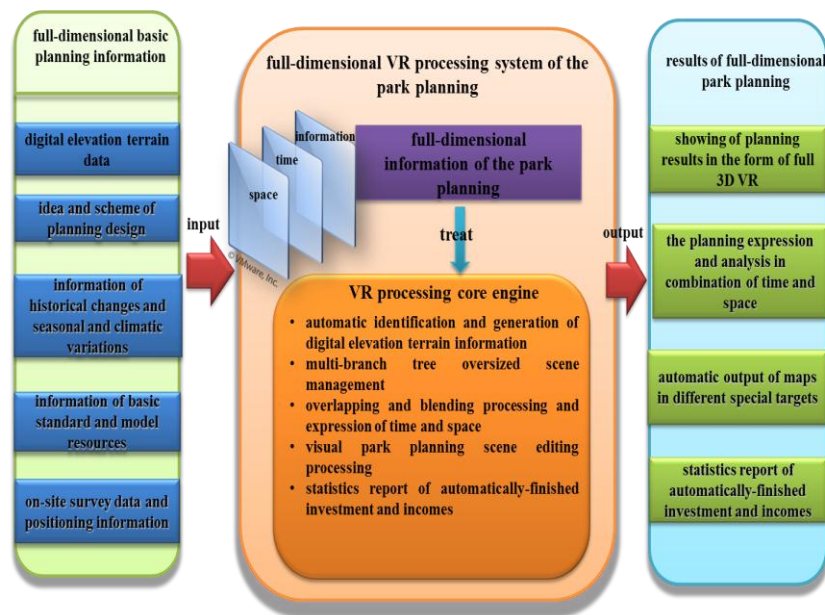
full-dimensional basic planning information

digital elevation terrain data

idea and scheme of planning design

information of historical changes and seasonal and climatic variations

information of basic standard and model resources

on-site survey data and positioning information

input

full-dimensional VR processing system of the park planning

information

time

space

© VMware Inc.

full-dimensional information of the park planning

treat

VR processing core engine

• automatic identification and generation of digital elevation terrain information
• multi-branch tree oversized scene management
• overlapping and blending processing and expression of time and space
• visual park planning scene editing processing
• statistics report of automatically-finished investment and incomes

output

results of full-dimensional park planning

showing of planning results in the form of full 3D VR

the planning expression and analysis in combination of time and space

automatic output of maps in different special targets

statistics report of automatically-finished investment and incomes